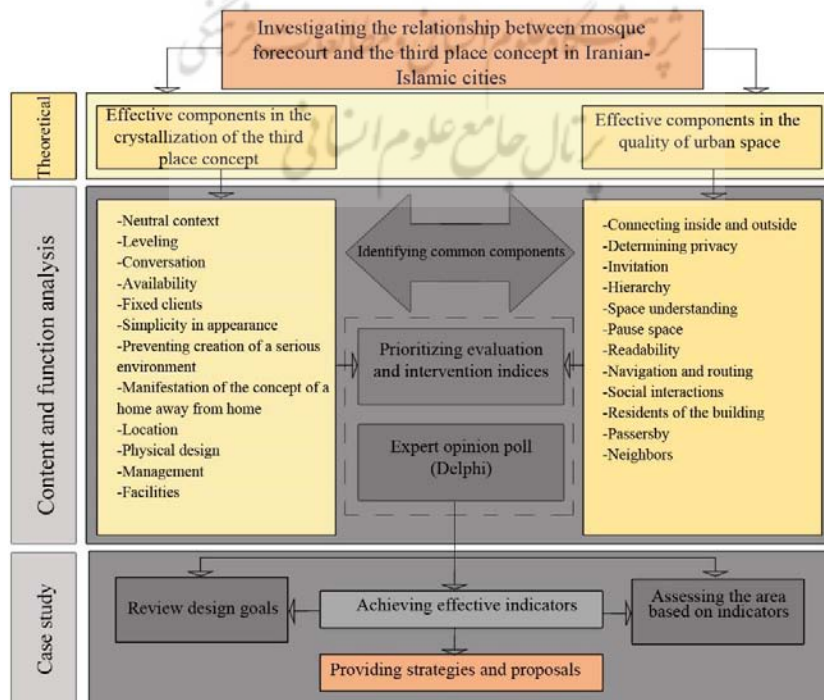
Investigating the relationship between mosque forecourt and the third place concept in Iranian-Islamic cities

Theoretical

Effective components in the crystallization of the third place concept

Effective components in the quality of urban space

Content and function analysis

-Neutral context
-Leveling
-Conversation
-Availability
-Fixed clients
-Simplicity in appearance
-Preventing creation of a serious environment
-Manifestation of the concept of a home away from home
-Location
-Physical design
-Management
-Facilities

Identifying common components

Prioritizing evaluation and intervention indices

Expert opinion poll (Delphi)

-Connecting inside and outside
-Determining privacy
-Invitation
-Hierarchy
-Space understanding
-Pause space
-Readability
-Navigation and routing
-Social interactions
-Residents of the building
-Passersby
-Neighbors

Case study

Review design goals

Achieving effective indicators

Assessing the area based on indicators

Providing strategies and proposals